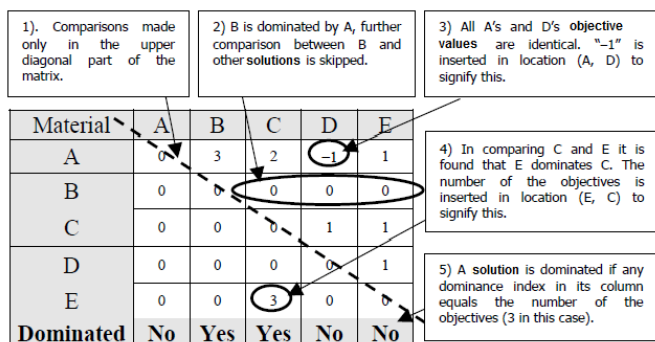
1). Comparisons made only in the upper diagonal part of the matrix.

2) B is dominated by A, further comparison between B and other **solutions** is skipped.

3) All A's and D's **objective values** are identical. "–1" is inserted in location (A, D) to signify this.

| Material | A | B | C | D | E |
|---|---|---|---|---|---|
| A | 0 | 3 | 2 | –1 | 1 |
| B | 0 | 0 | 0 | 0 | 0 |
| C | 0 | 0 | 0 | 1 | 1 |
| D | 0 | 0 | 0 | 0 | 1 |
| E | 0 | 0 | 3 | 0 | 0 |
| Dominated | No | Yes | Yes | No | No |

4) In comparing C and E it is found that E dominates C. The number of the objectives is inserted in location (E, C) to signify this.

5) A **solution** is dominated if any dominance index in its column equals the number of the objectives (3 in this case).